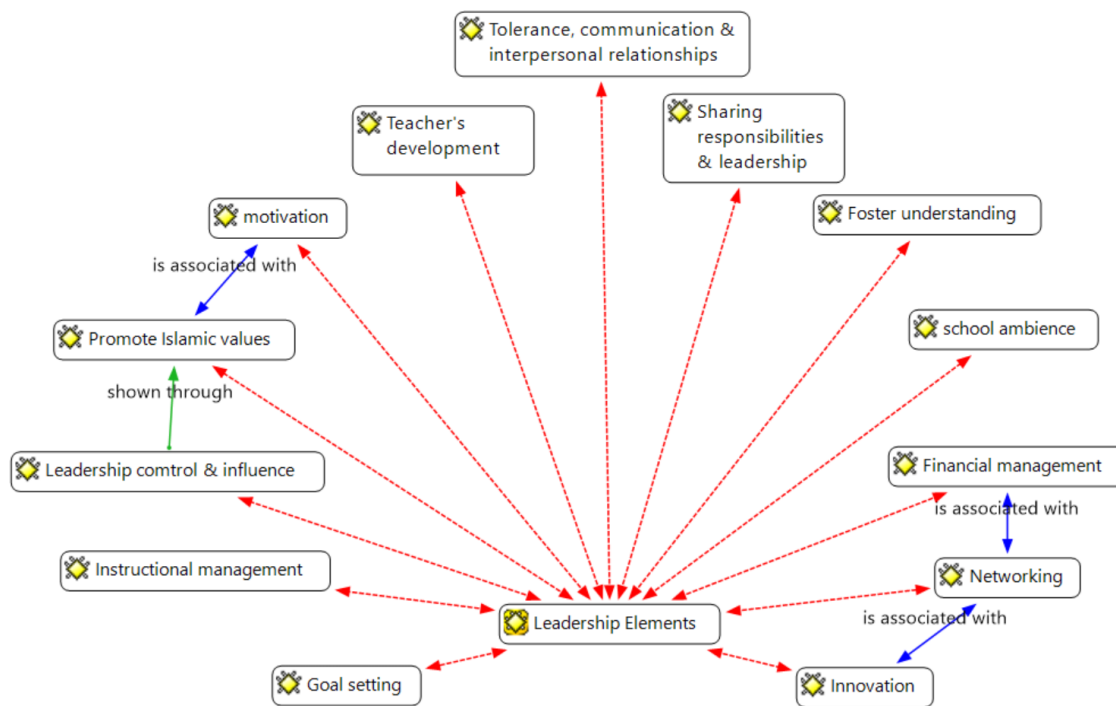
Tolerance, communication & interpersonal relationships

Teacher's development

Sharing responsibilities & leadership

motivation

Foster understanding

is associated with

school ambience

Promote Islamic values

shown through

Leadership comtrol & influence

Financial management

is associated with

Instructional management

Networking

Leadership Elements

is associated with

Goal setting

Innovation